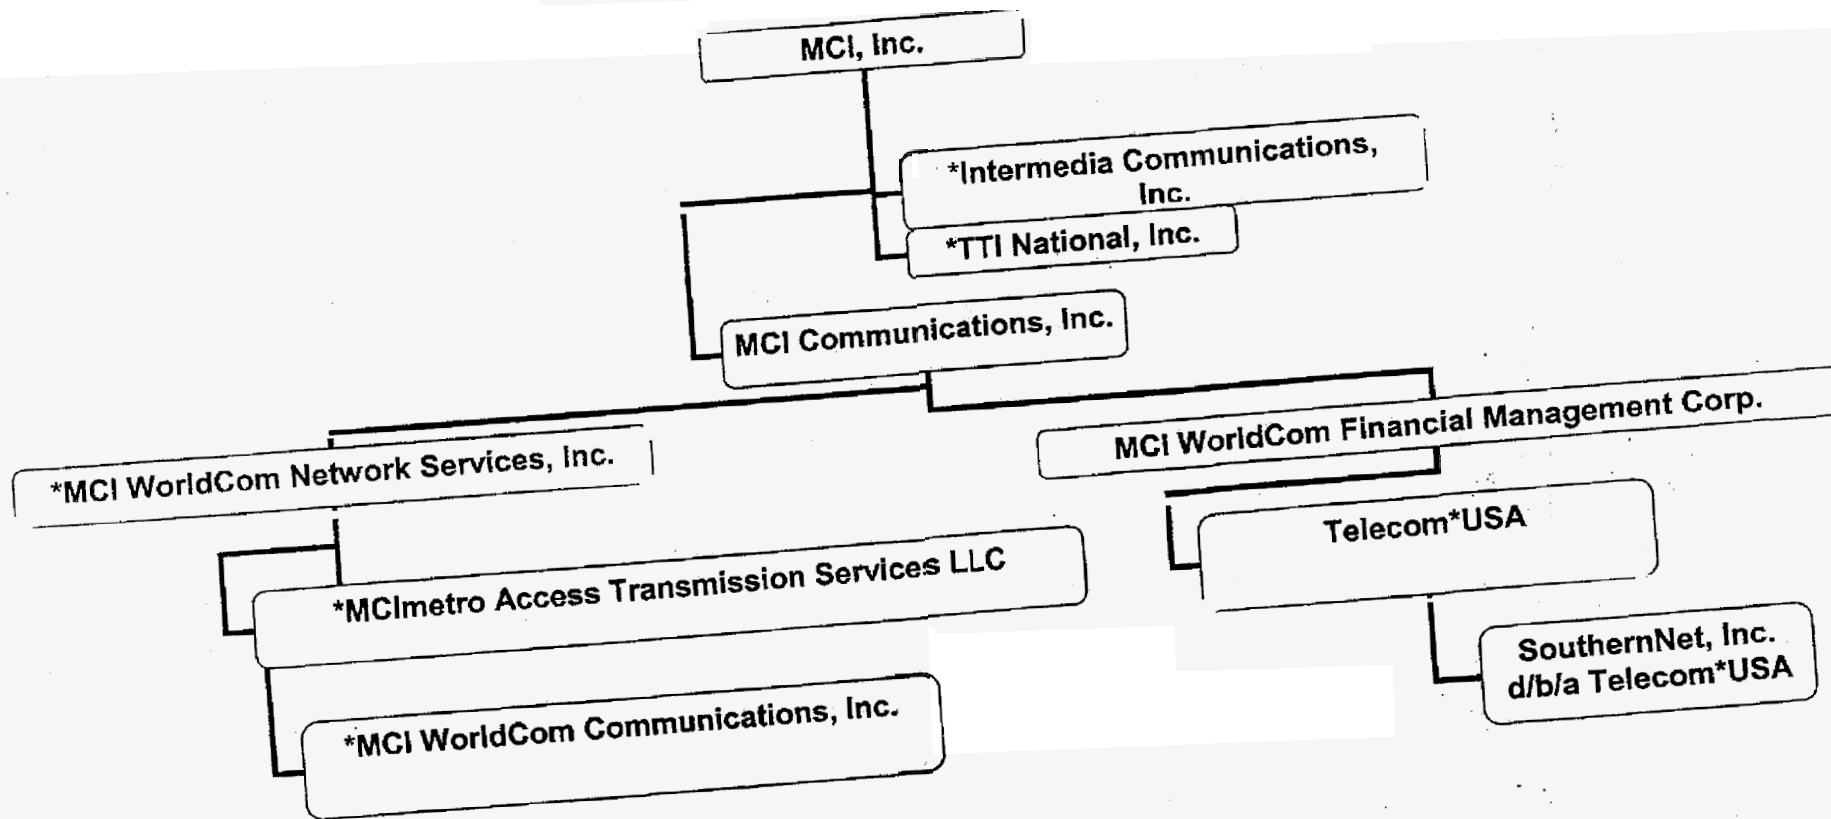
MCI, Inc.

*Intermedia Communications, Inc.

*TTI National, Inc.

MCI Communications, Inc.

*MCI WorldCom Network Services, Inc.

MCI WorldCom Financial Management Corp.

*MCImetro Access Transmission Services LLC

Telecom*USA

SouthernNet, Inc. d/b/a Telecom*USA

*MCI WorldCom Communications, Inc.